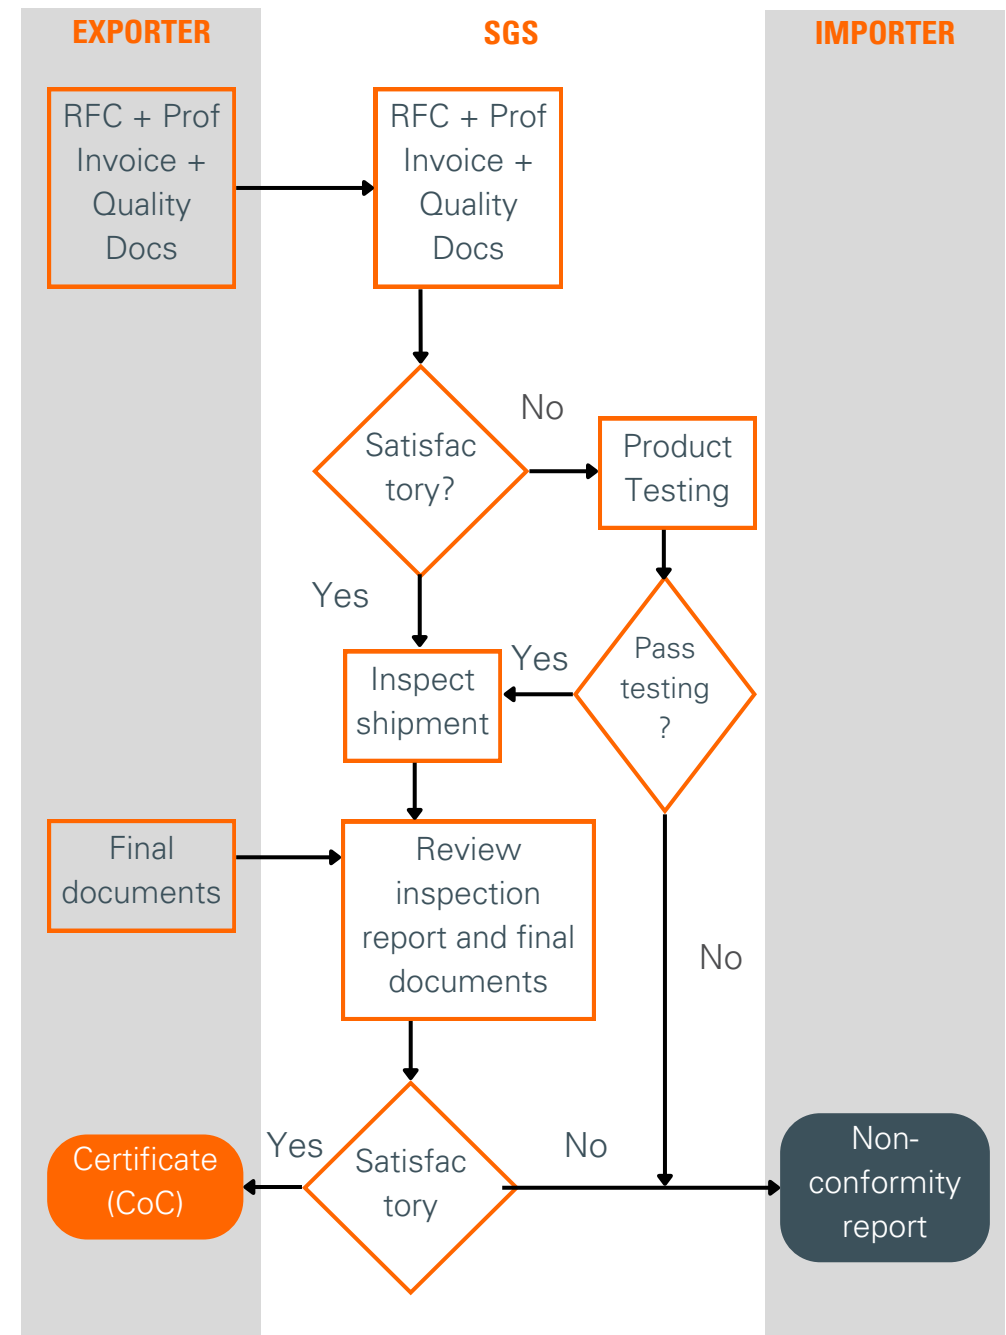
EXPORTER

SGS

IMPORTER

RFC + Prof Invoice + Quality Docs

RFC + Prof Invoice + Quality Docs

Satisfac tory?

No

Product Testing

Yes

Inspect shipment

Yes

Pass testing ?

Final documents

Review inspection report and final documents

No

Certificate (CoC)

Yes

Satisfac tory

No

Non-conformity report